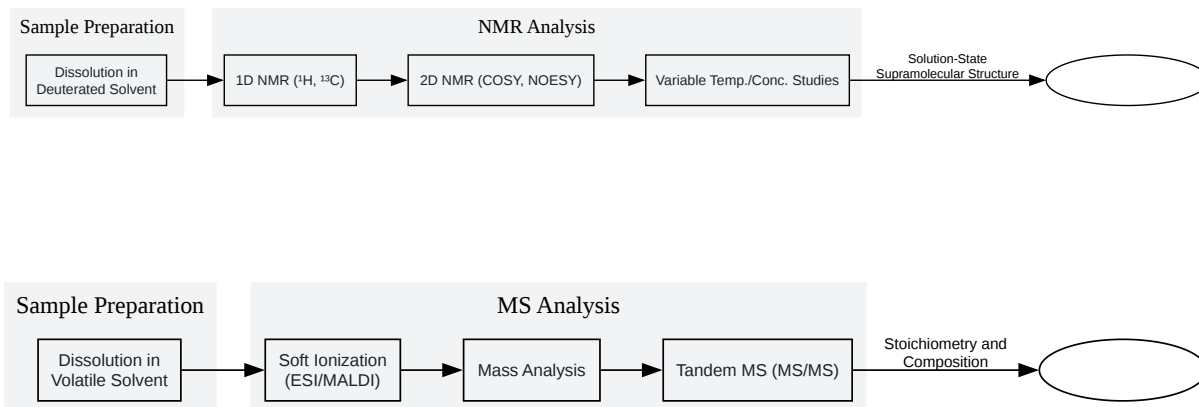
Sample Preparation

Dissolution in Deuterated Solvent

NMR Analysis

1D NMR ($^1$H, $^{13}$C)

2D NMR (COSY, NOESY)

Variable Temp./Conc. Studies

Solution-State Supramolecular Structure

Sample Preparation

Dissolution in Volatile Solvent

MS Analysis

Soft Ionization (ESI/MALDI)

Mass Analysis

Tandem MS (MS/MS)

Stoichiometry and Composition